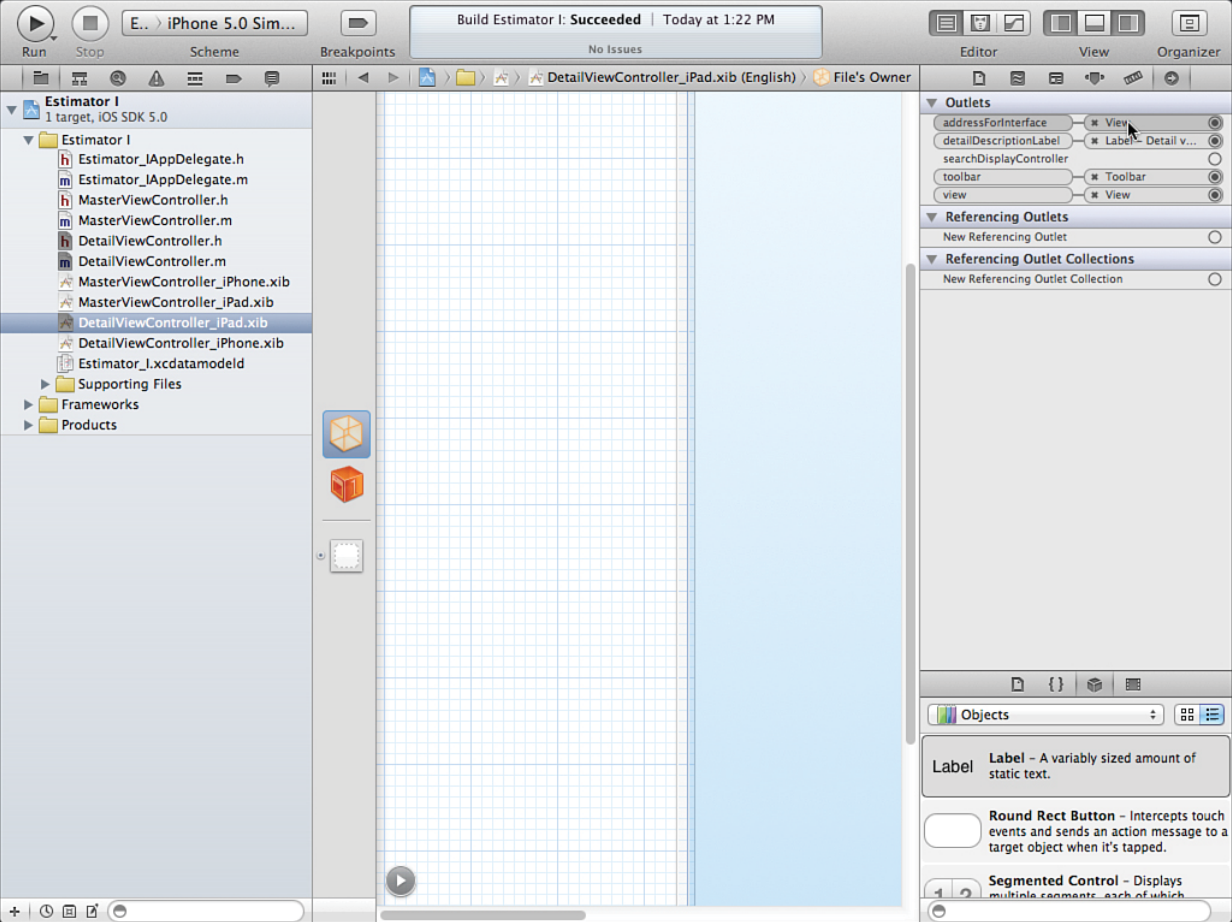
Run Stop

E.. › iPhone 5.0 Sim...

Scheme

Breakpoints

Build Estimator I: **Succeeded** | Today at 1:22 PM

No Issues

Editor View Organizer

DetailViewController_iPad.xib (English) › File's Owner

Estimator I
1 target, iOS SDK 5.0

Estimator I
Estimator_IAppDelegate.h
Estimator_IAppDelegate.m
MasterViewController.h
MasterViewController.m
DetailViewController.h
DetailViewController.m
MasterViewController_iPhone.xib
MasterViewController_iPad.xib
DetailViewController_iPad.xib
DetailViewController_iPhone.xib
Estimator_I.xcdatamodeld
Supporting Files
Frameworks
Products

Outlets
addressForInterface — View
detailDescriptionLabel — Label – Detail v...
searchDisplayController
toolbar — Toolbar
view — View

Referencing Outlets
New Referencing Outlet

Referencing Outlet Collections
New Referencing Outlet Collection

Objects

Label — **Label** – A variably sized amount of static text.

**Round Rect Button** – Intercepts touch events and sends an action message to a target object when it's tapped.

**Segmented Control** – Displays multiple segments, each of which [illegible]